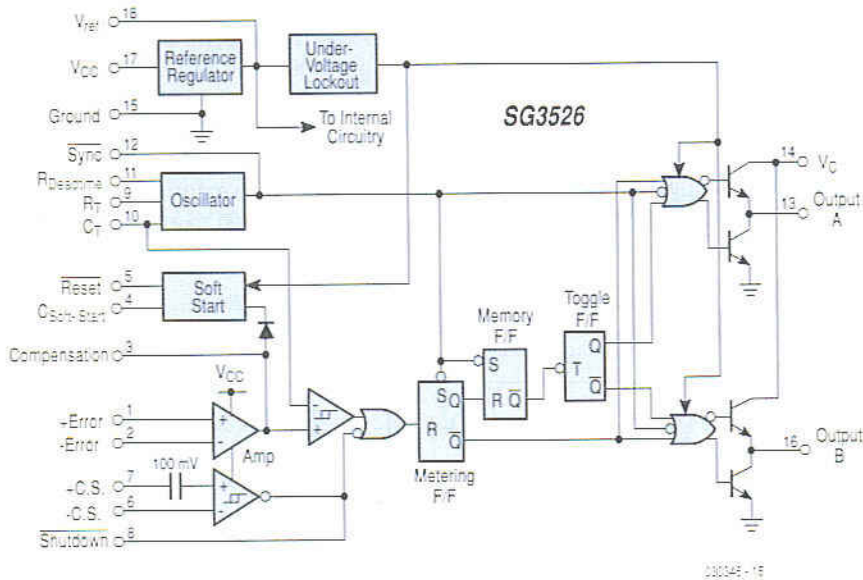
$V_{ref}$ 18
$V_{CC}$ 17
Ground 15
Reference Regulator
Under-Voltage Lockout
To Internal Circuitry
SG3526
$\overline{Sync}$ 12
$R_{Deadtime}$ 11
$R_T$ 9
$C_T$ 10
Oscillator
14 $V_C$
13 Output A
$\overline{Reset}$ 5
$C_{Soft-Start}$ 4
Soft Start
Compensation 3
Memory F/F
Toggle F/F
S
T
Q
$\overline{Q}$
R $\overline{Q}$
$V_{CC}$
+Error 1
-Error 2
Amp
S Q
R $\overline{Q}$
Metering F/F
16 Output B
100 mV
+C.S. 7
-C.S. 6
$\overline{Shutdown}$ 8
030345 - 15